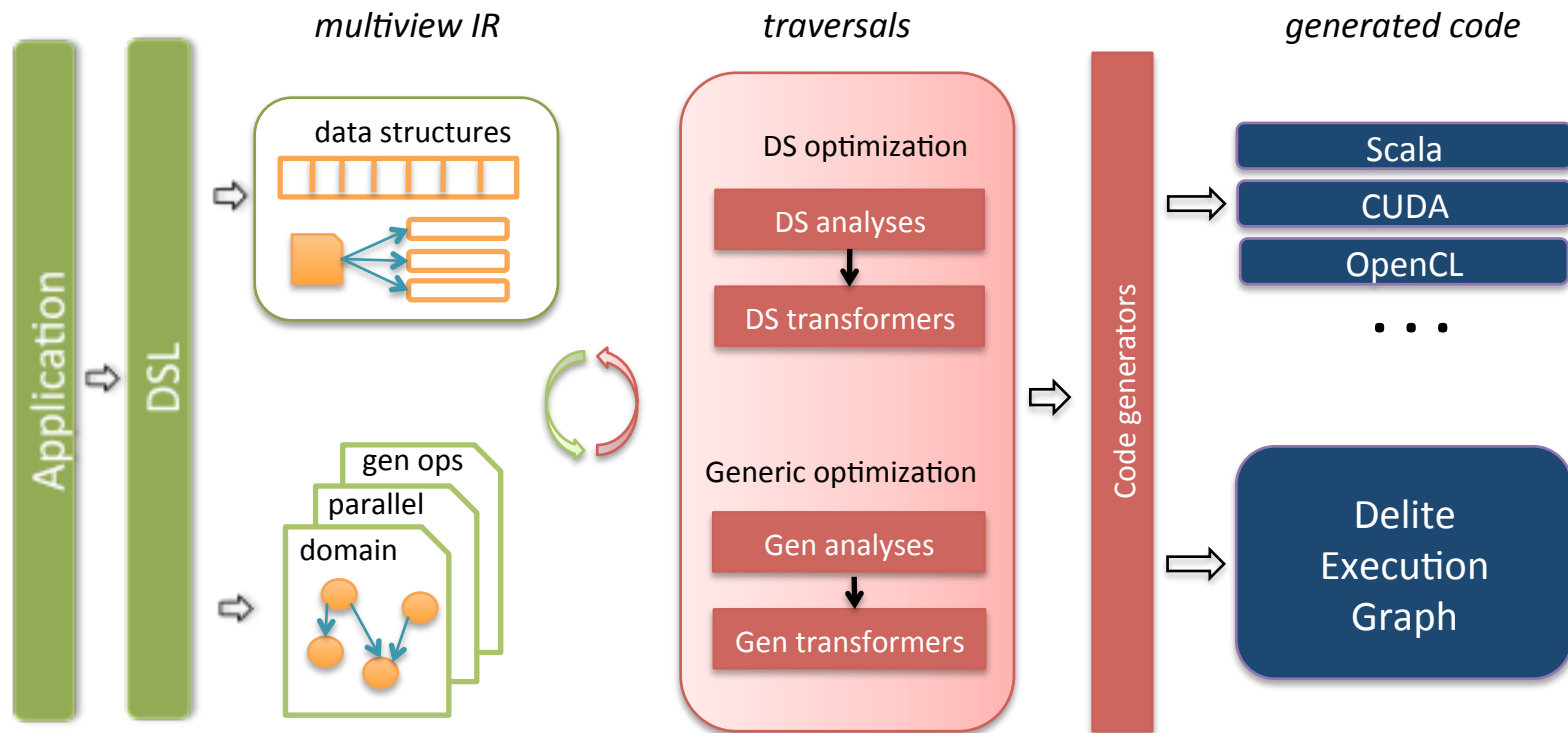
multiview IR

traversals

generated code

Application

DSL

data structures

gen ops

parallel

domain

DS optimization

DS analyses

DS transformers

Generic optimization

Gen analyses

Gen transformers

Code generators

Scala

CUDA

OpenCL

. . .

Delite Execution Graph